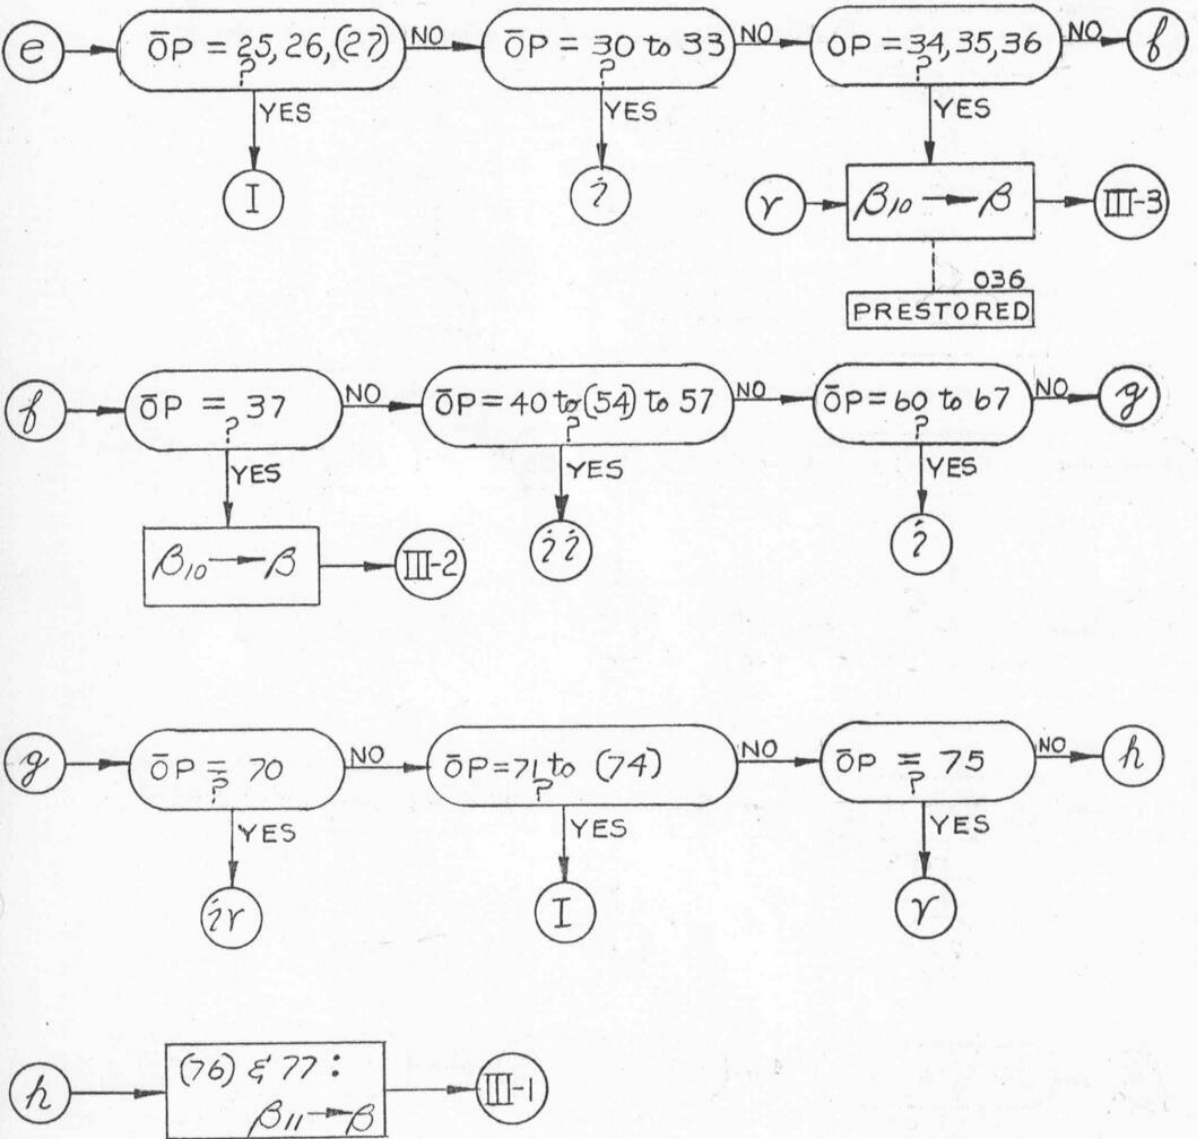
$e$ → $\bar{O}P = 25, 26, (27)$ ? NO → $\bar{O}P = 30$ to $33$ ? NO → $OP = 34, 35, 36$ ? NO → $f$

YES

I

YES

$i$

YES

$\gamma$ → $\beta_{10} \rightarrow \beta$ → III-3

036
PRESTORED

$f$ → $\bar{O}P = 37$ ? NO → $\bar{O}P = 40$ to $(54)$ to $57$ ? NO → $\bar{O}P = 60$ to $67$ ? NO → $g$

YES

$\beta_{10} \rightarrow \beta$ → III-2

YES

$ii$

YES

$i$

$g$ → $\bar{O}P = 70$ ? NO → $\bar{O}P = 71$ to $(74)$ ? NO → $\bar{O}P = 75$ ? NO → $h$

YES

$i\gamma$

YES

I

YES

$\gamma$

$h$ → $(76)$ & $77$: $\beta_{11} \rightarrow \beta$ → III-1